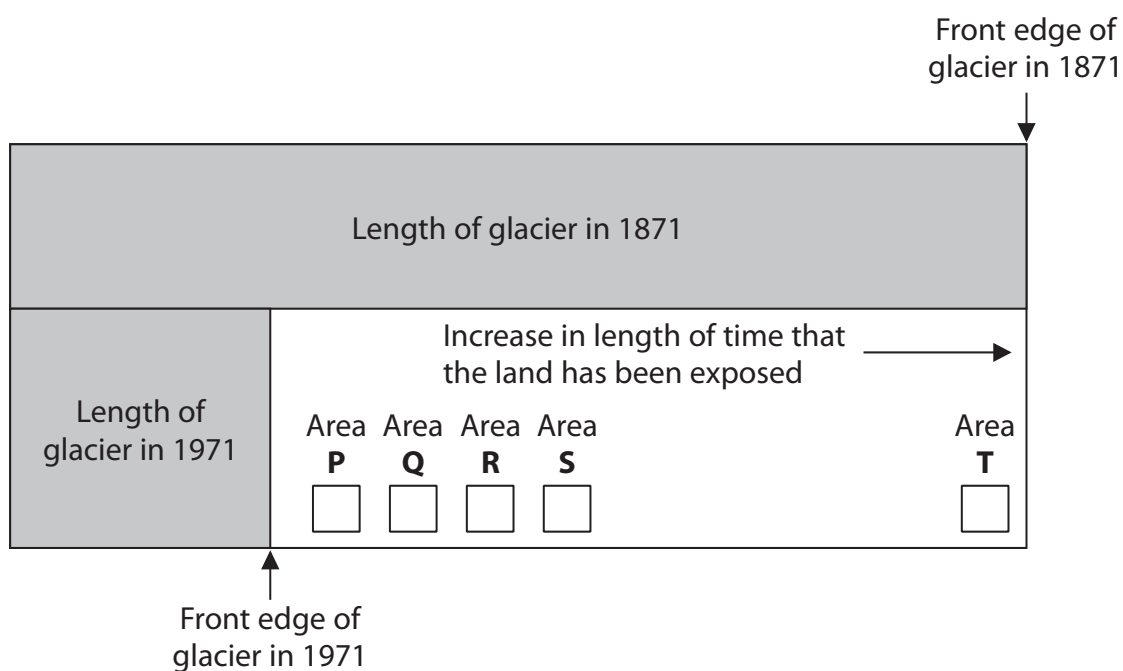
Front edge of glacier in 1871

Length of glacier in 1871

Length of glacier in 1971

Increase in length of time that the land has been exposed

Area **P** Area **Q** Area **R** Area **S** Area **T**

Front edge of glacier in 1971